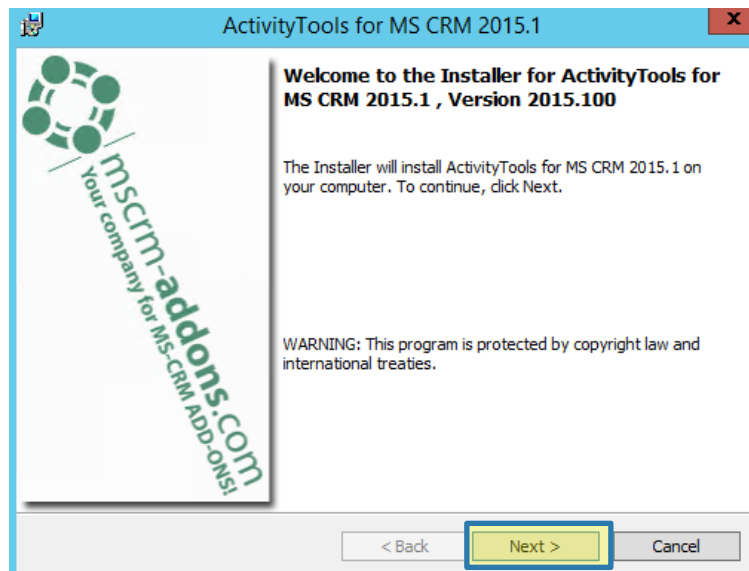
ActivityTools for MS CRM 2015.1

mscrm-addons.com
Your company for MS-CRM ADD-ONS!

Welcome to the Installer for ActivityTools for MS CRM 2015.1 , Version 2015.100

The Installer will install ActivityTools for MS CRM 2015.1 on your computer. To continue, click Next.

WARNING: This program is protected by copyright law and international treaties.

< Back
Next >
Cancel